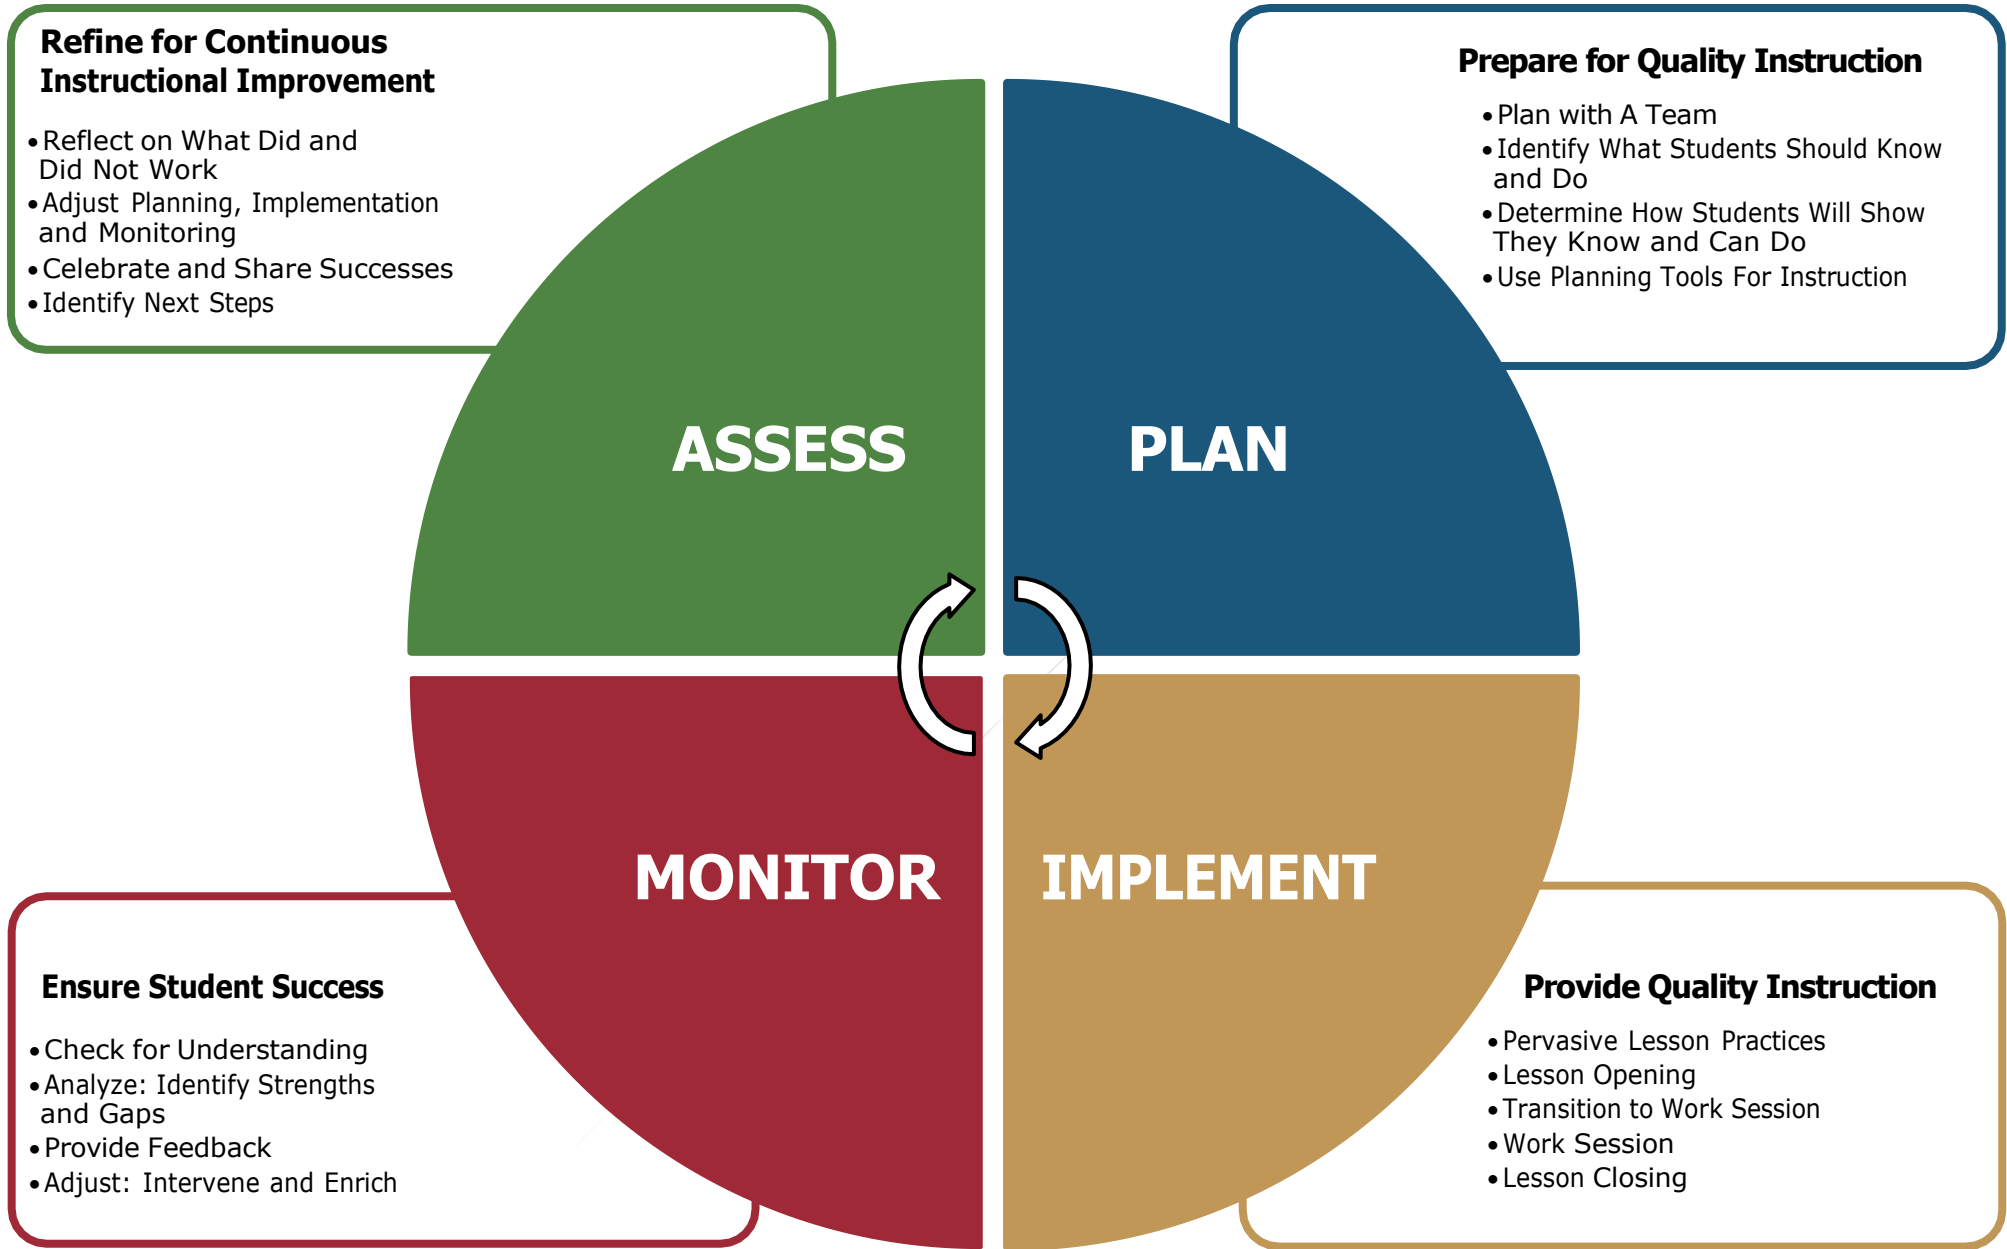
Refine for Continuous Instructional Improvement

• Reflect on What Did and Did Not Work
• Adjust Planning, Implementation and Monitoring
• Celebrate and Share Successes
• Identify Next Steps

Prepare for Quality Instruction

• Plan with A Team
• Identify What Students Should Know and Do
• Determine How Students Will Show They Know and Can Do
• Use Planning Tools For Instruction

ASSESS

PLAN

MONITOR

IMPLEMENT

Ensure Student Success

• Check for Understanding
• Analyze: Identify Strengths and Gaps
• Provide Feedback
• Adjust: Intervene and Enrich

Provide Quality Instruction

• Pervasive Lesson Practices
• Lesson Opening
• Transition to Work Session
• Work Session
• Lesson Closing